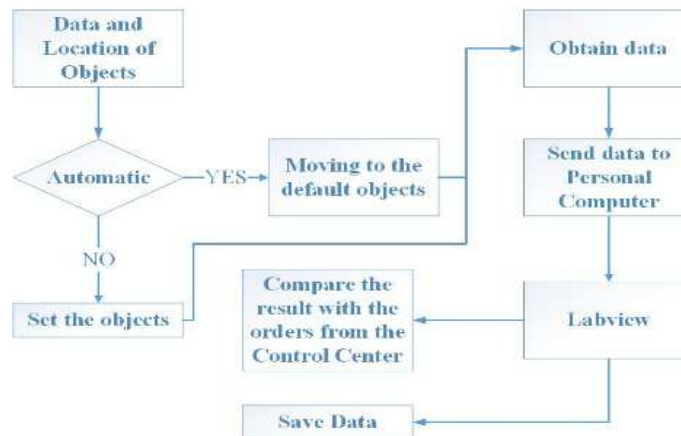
Data and Location of Objects

Automatic

YES

Moving to the default objects

Obtain data

Send data to Personal Computer

NO

Set the objects

Compare the result with the orders from the Control Center

Labview

Save Data